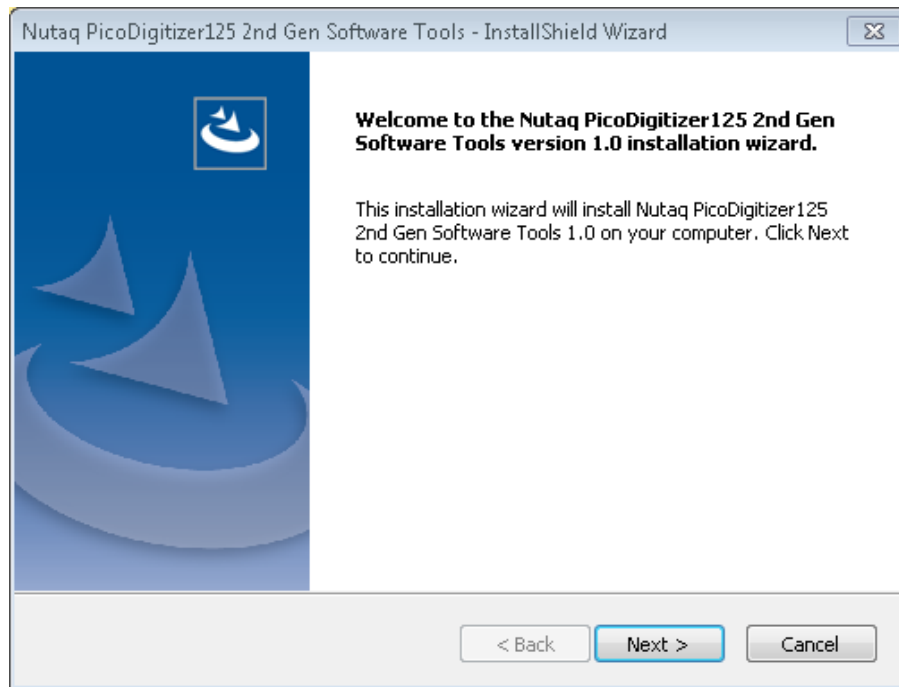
Nutaq PicoDigitizer125 2nd Gen Software Tools - InstallShield Wizard

Welcome to the Nutaq PicoDigitizer125 2nd Gen Software Tools version 1.0 installation wizard.

This installation wizard will install Nutaq PicoDigitizer125 2nd Gen Software Tools 1.0 on your computer. Click Next to continue.

< Back
Next >
Cancel